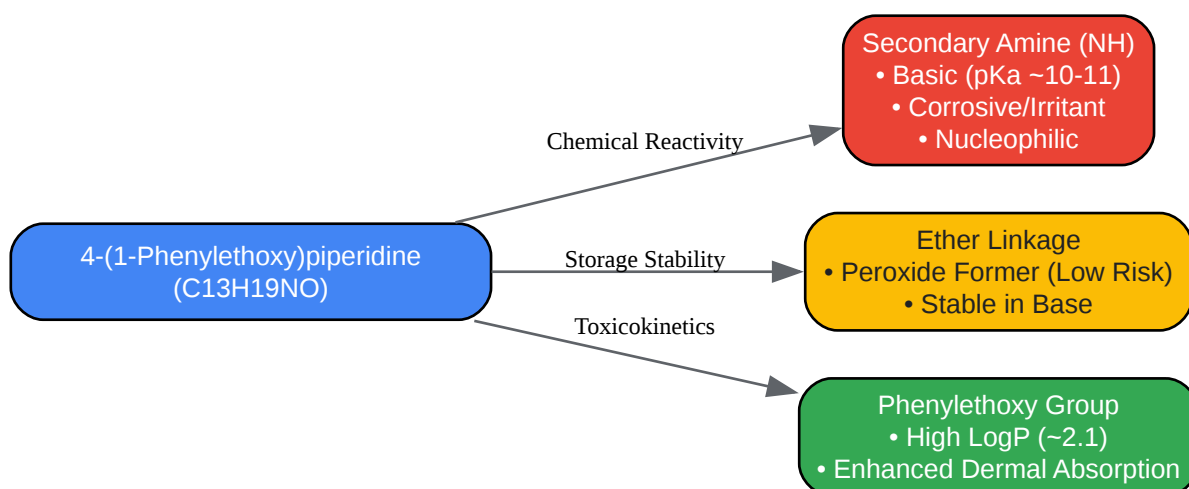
4-(1-Phenylethoxy)piperidine
(C13H19NO)

Chemical Reactivity

Secondary Amine (NH)
• Basic (pKa ~10-11)
• Corrosive/Irritant
• Nucleophilic

Storage Stability

Ether Linkage
• Peroxide Former (Low Risk)
• Stable in Base

Toxicokinetics

Phenylethoxy Group
• High LogP (~2.1)
• Enhanced Dermal Absorption